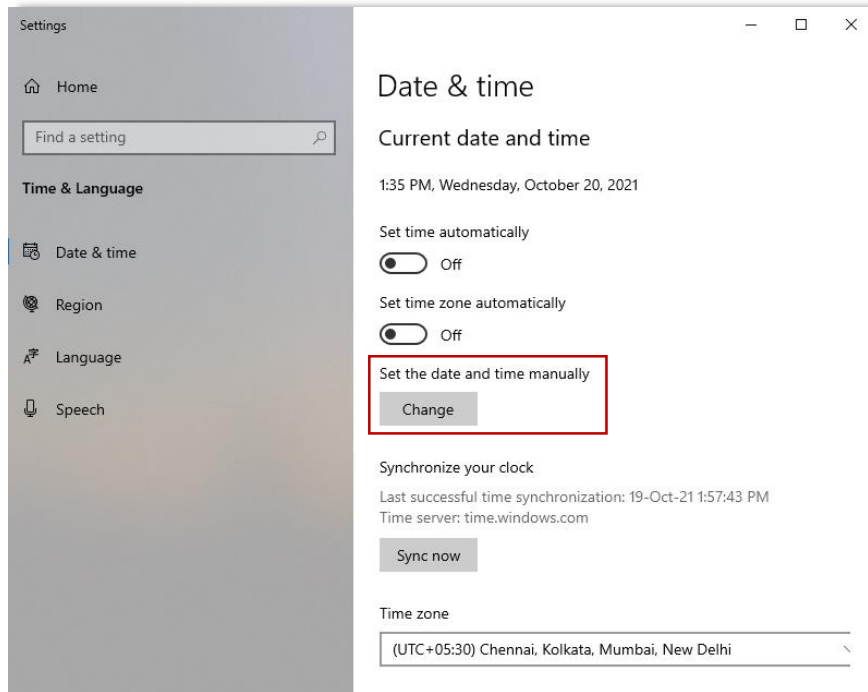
Settings

Home

Find a setting

Time & Language

Date & time

Region

Language

Speech

Date & time

Current date and time

1:35 PM, Wednesday, October 20, 2021

Set time automatically

Off

Set time zone automatically

Off

Set the date and time manually

Change

Synchronize your clock

Last successful time synchronization: 19-Oct-21 1:57:43 PM
Time server: time.windows.com

Sync now

Time zone

(UTC+05:30) Chennai, Kolkata, Mumbai, New Delhi